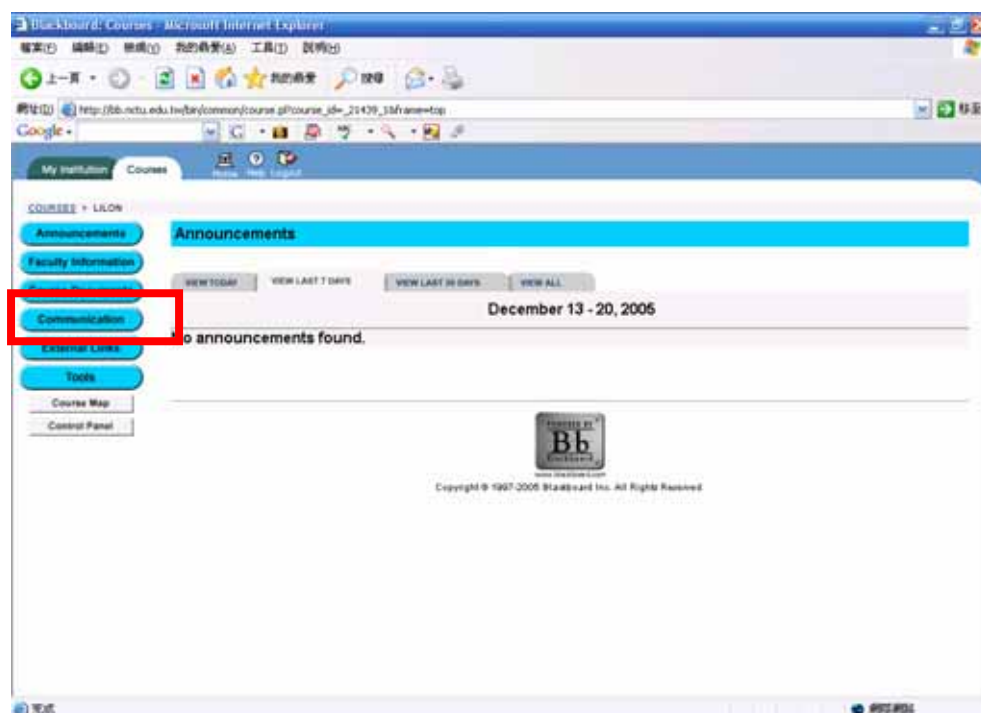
Blackboard: Courses - Microsoft Internet Explorer

檔案(F) 編輯(E) 檢視(V) 我的最愛(A) 工具(T) 說明(H)

上一頁 我的最愛 搜尋

網址(D) http://bb.nctu.edu.tw/bin/common/course.pl?course_id=_21439_1&frame=top

移至

Google

My Institution Courses Home Help Logout

COURSES > LILON

Announcements

Faculty Information

Course Documents

Communication

External Links

Tools

Course Map

Control Panel

Announcements

VIEW TODAY VIEW LAST 7 DAYS VIEW LAST 30 DAYS VIEW ALL

December 13 - 20, 2005

No announcements found.

POWERED BY Bb Blackboard

www.blackboard.com

Copyright © 1997-2005 Blackboard Inc. All Rights Reserved

完成

網際網路